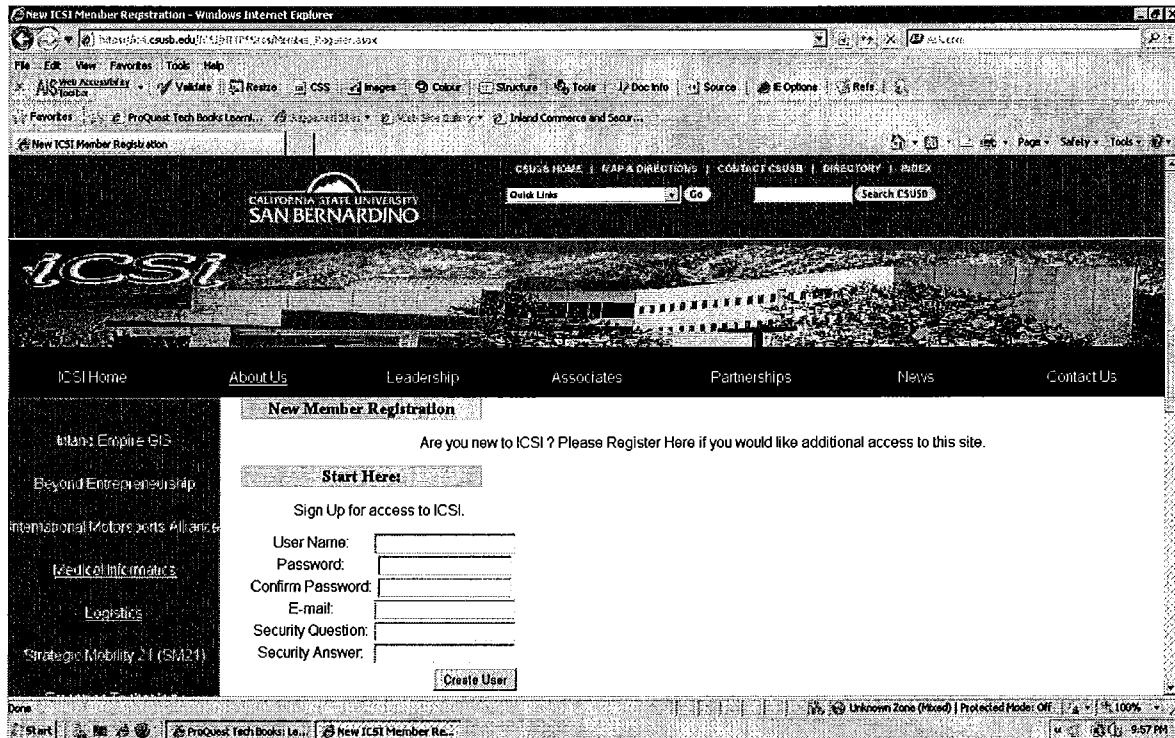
New ICSI Member Registration - Windows Internet Explorer

https://icsi.csusb.edu/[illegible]/Member_Register.aspx

File Edit View Favorites Tools Help

AIS Web Accessibility Toolbar Validate Resize CSS Images Colour Structure Tools Doc Info Source IE Options Refs

Favorites ProQuest Tech Books Learni... Suggested Sites Web Slice Gallery Inland Commerce and Secur...

New ICSI Member Registration

Page Safety Tools

CSUSB HOME | MAP & DIRECTIONS | CONTACT CSUSB | DIRECTORY | INDEX

Quick Links Go Search CSUSB

CALIFORNIA STATE UNIVERSITY SAN BERNARDINO

ICSI

ICSI Home About Us Leadership Associates Partnerships News Contact Us

New Member Registration

Are you new to ICSI ? Please Register Here if you would like additional access to this site.

Inland Empire GIS

Beyond Entrepreneurship

International Motorsports Alliance

Medical Informatics

Logistics

Strategic Mobility 21 (SM21)

Start Here:

Sign Up for access to ICSI.

User Name:
Password:
Confirm Password:
E-mail:
Security Question:
Security Answer:

Create User

Done

Unknown Zone (Mixed) | Protected Mode: Off 100%

Start ProQuest Tech Books: Le... New ICSI Member Re... 9:57 PM